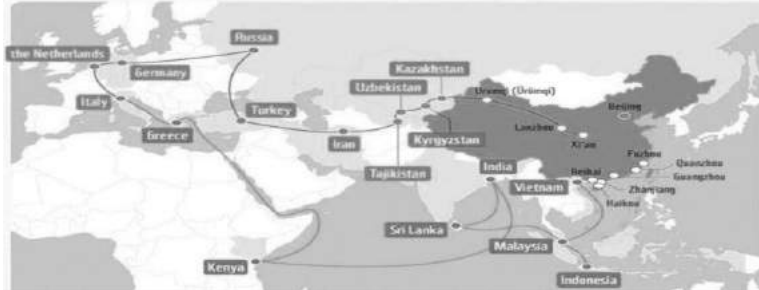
Russia
the Netherlands
Germany
Italy
Greece
Turkey
Kazakhstan
Uzbekistan
Urumqi (Ürümqi)
Beijing
Lanzhou
Xi'an
Kyrgyzstan
Iran
Tajikistan
India
Fuzhou
Quanzhou
Guangzhou
Beihai
Zhanjiang
Haikou
Vietnam
Sri Lanka
Malaysia
Kenya
Indonesia